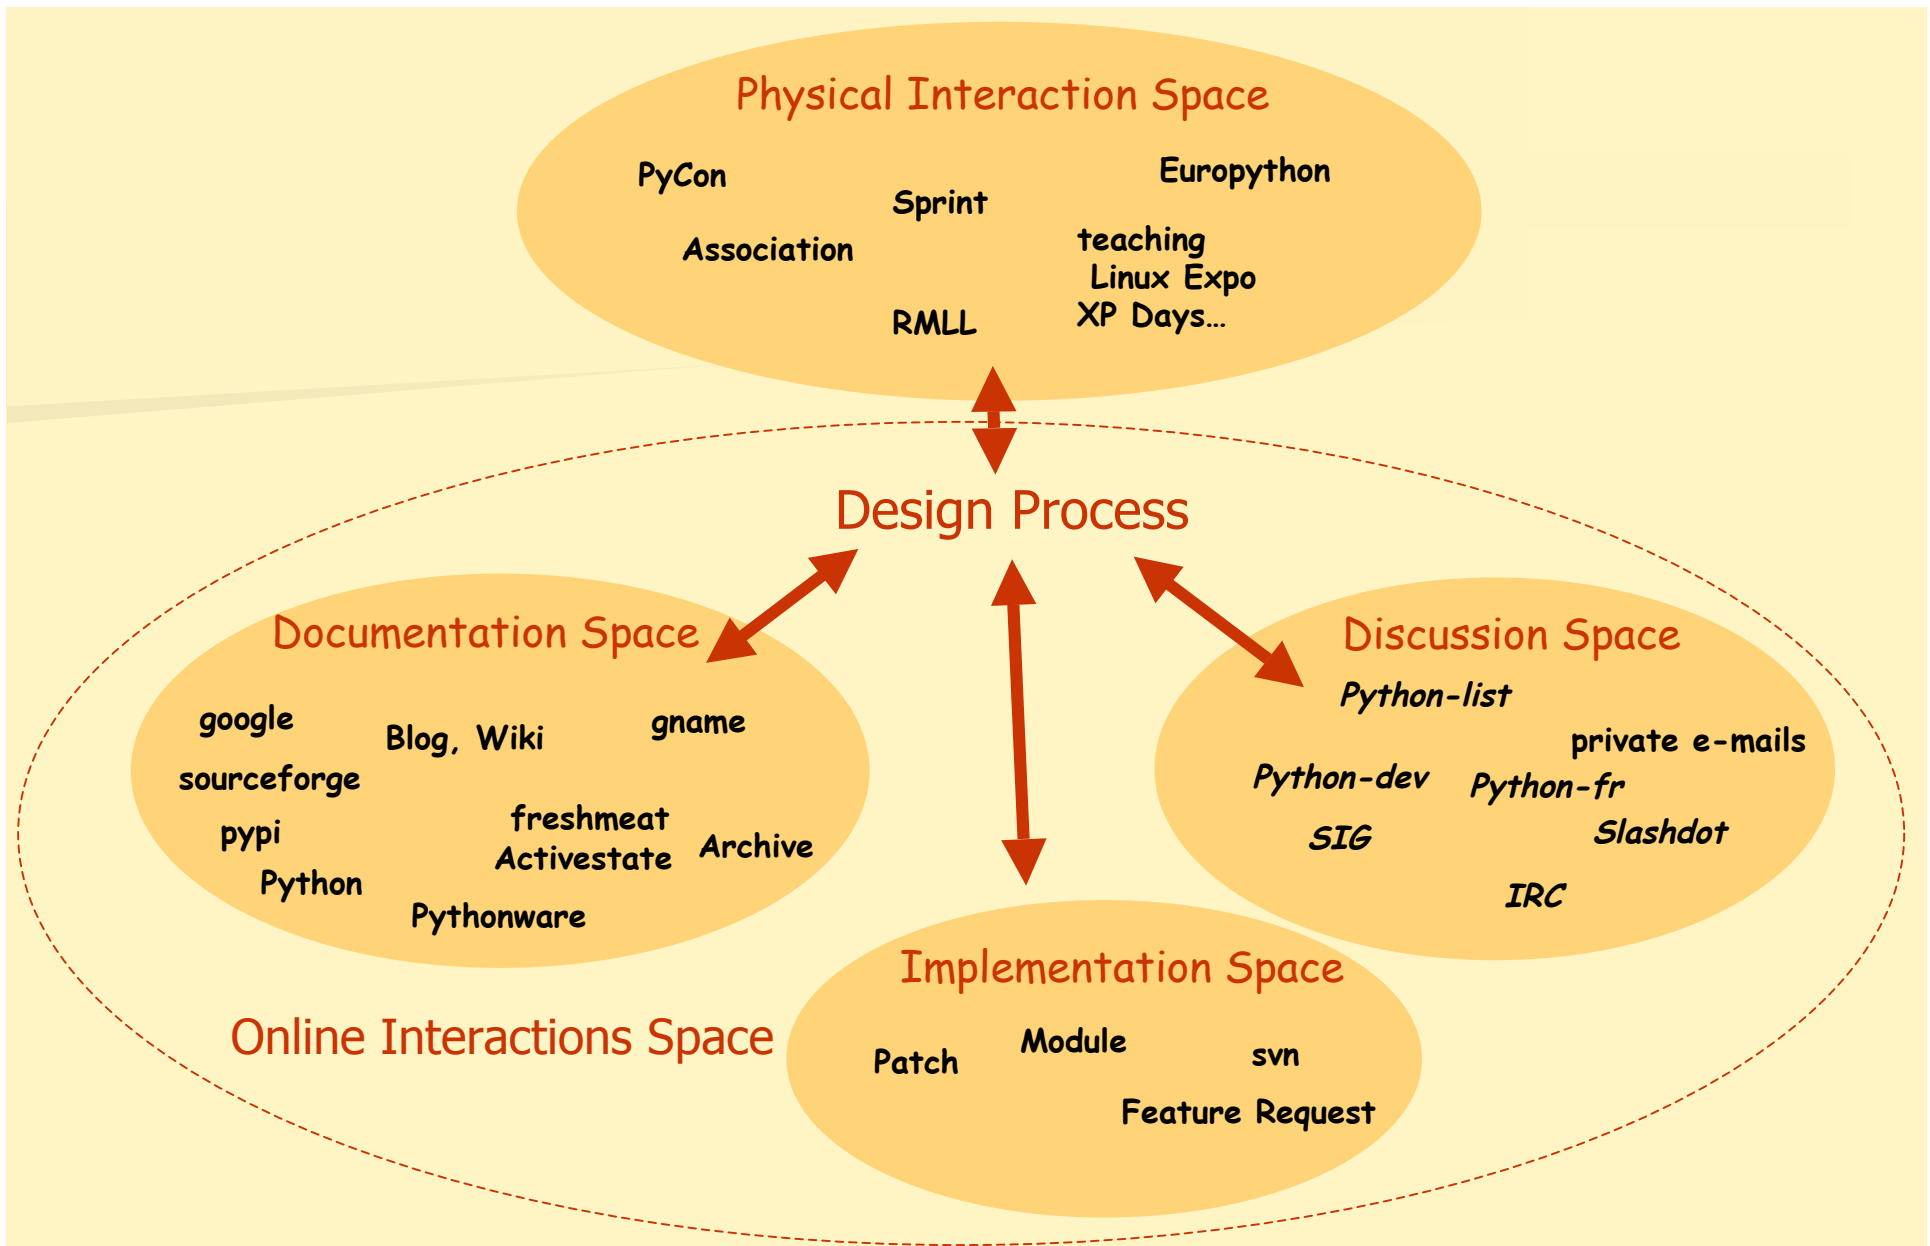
Physical Interaction Space

PyCon

Sprint

Europython

Association

teaching

Linux Expo

RMLL

XP Days…

Design Process

Documentation Space

google

Blog, Wiki

gname

sourceforge

freshmeat

pypi

Activestate

Archive

Python

Pythonware

Discussion Space

Python-list

private e-mails

Python-dev

Python-fr

SIG

Slashdot

IRC

Implementation Space

Online Interactions Space

Patch

Module

svn

Feature Request